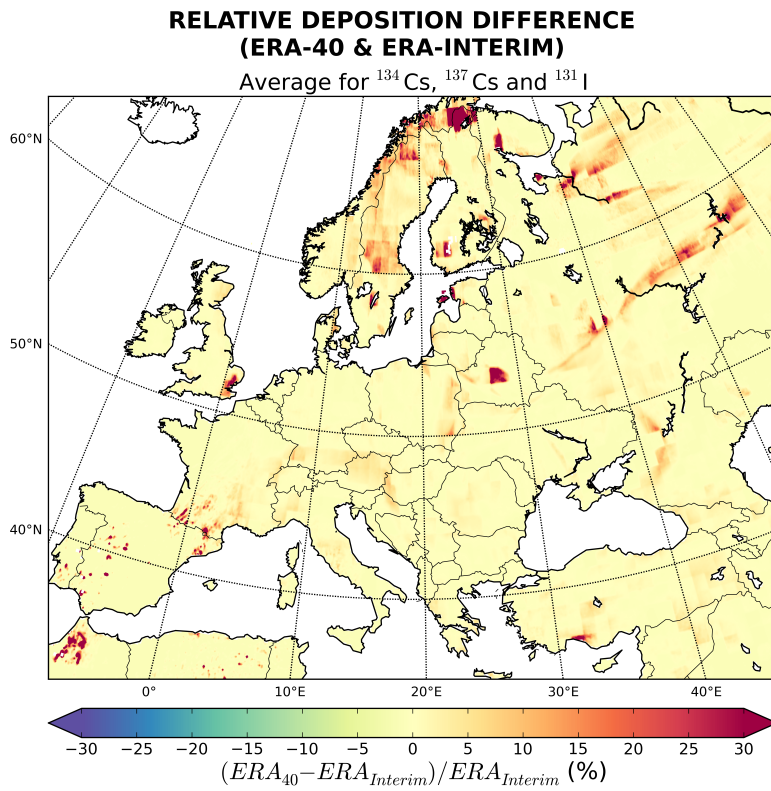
RELATIVE DEPOSITION DIFFERENCE
(ERA-40 & ERA-INTERIM)

Average for $^{134}$Cs, $^{137}$Cs and $^{131}$I

60°N

50°N

40°N

0°

10°E

20°E

30°E

40°E

−30 −25 −20 −15 −10 −5 0 5 10 15 20 25 30

$(ERA_{40}-ERA_{Interim})/ERA_{Interim}$ (%)